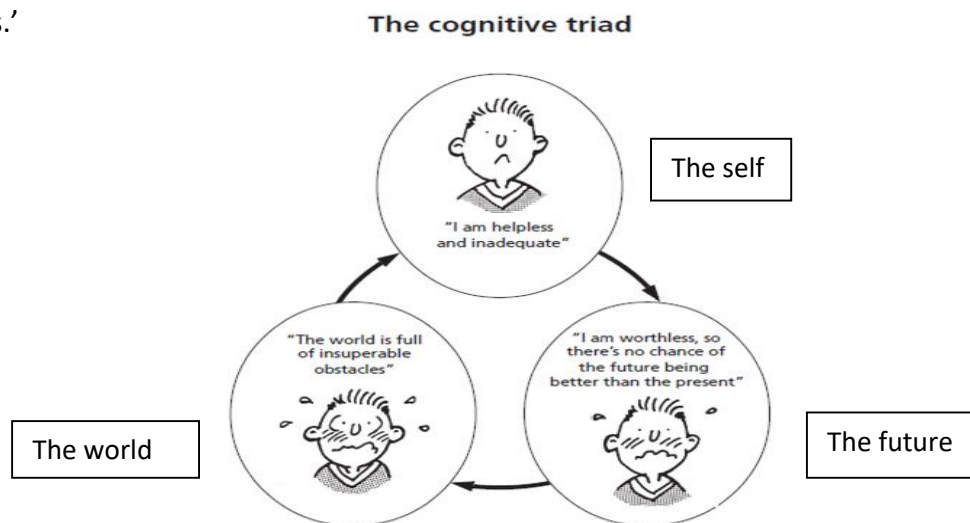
s.'

The cognitive triad

"I am helpless and inadequate"

The self

"The world is full of insuperable obstacles"

"I am worthless, so there's no chance of the future being better than the present"

The world

The future